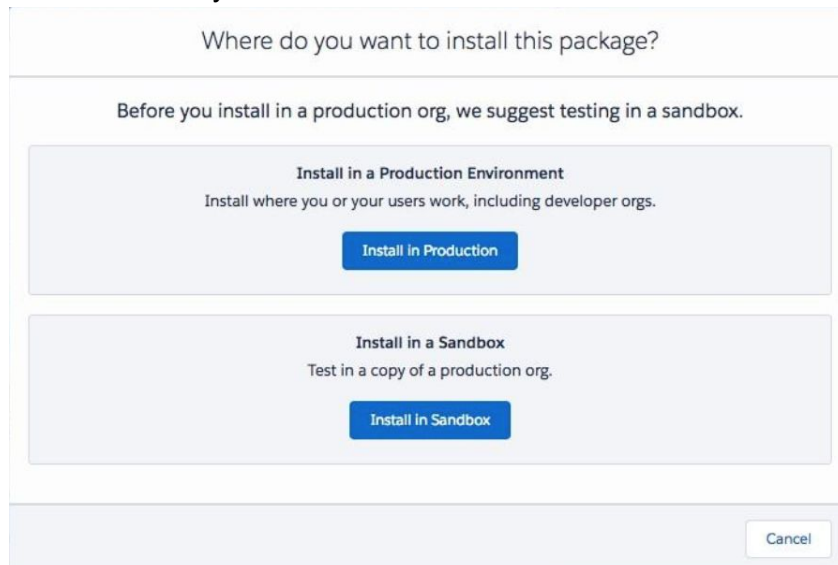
Where do you want to install this package?

Before you install in a production org, we suggest testing in a sandbox.

Install in a Production Environment
Install where you or your users work, including developer orgs.

Install in Production

Install in a Sandbox
Test in a copy of a production org.

Install in Sandbox

Cancel